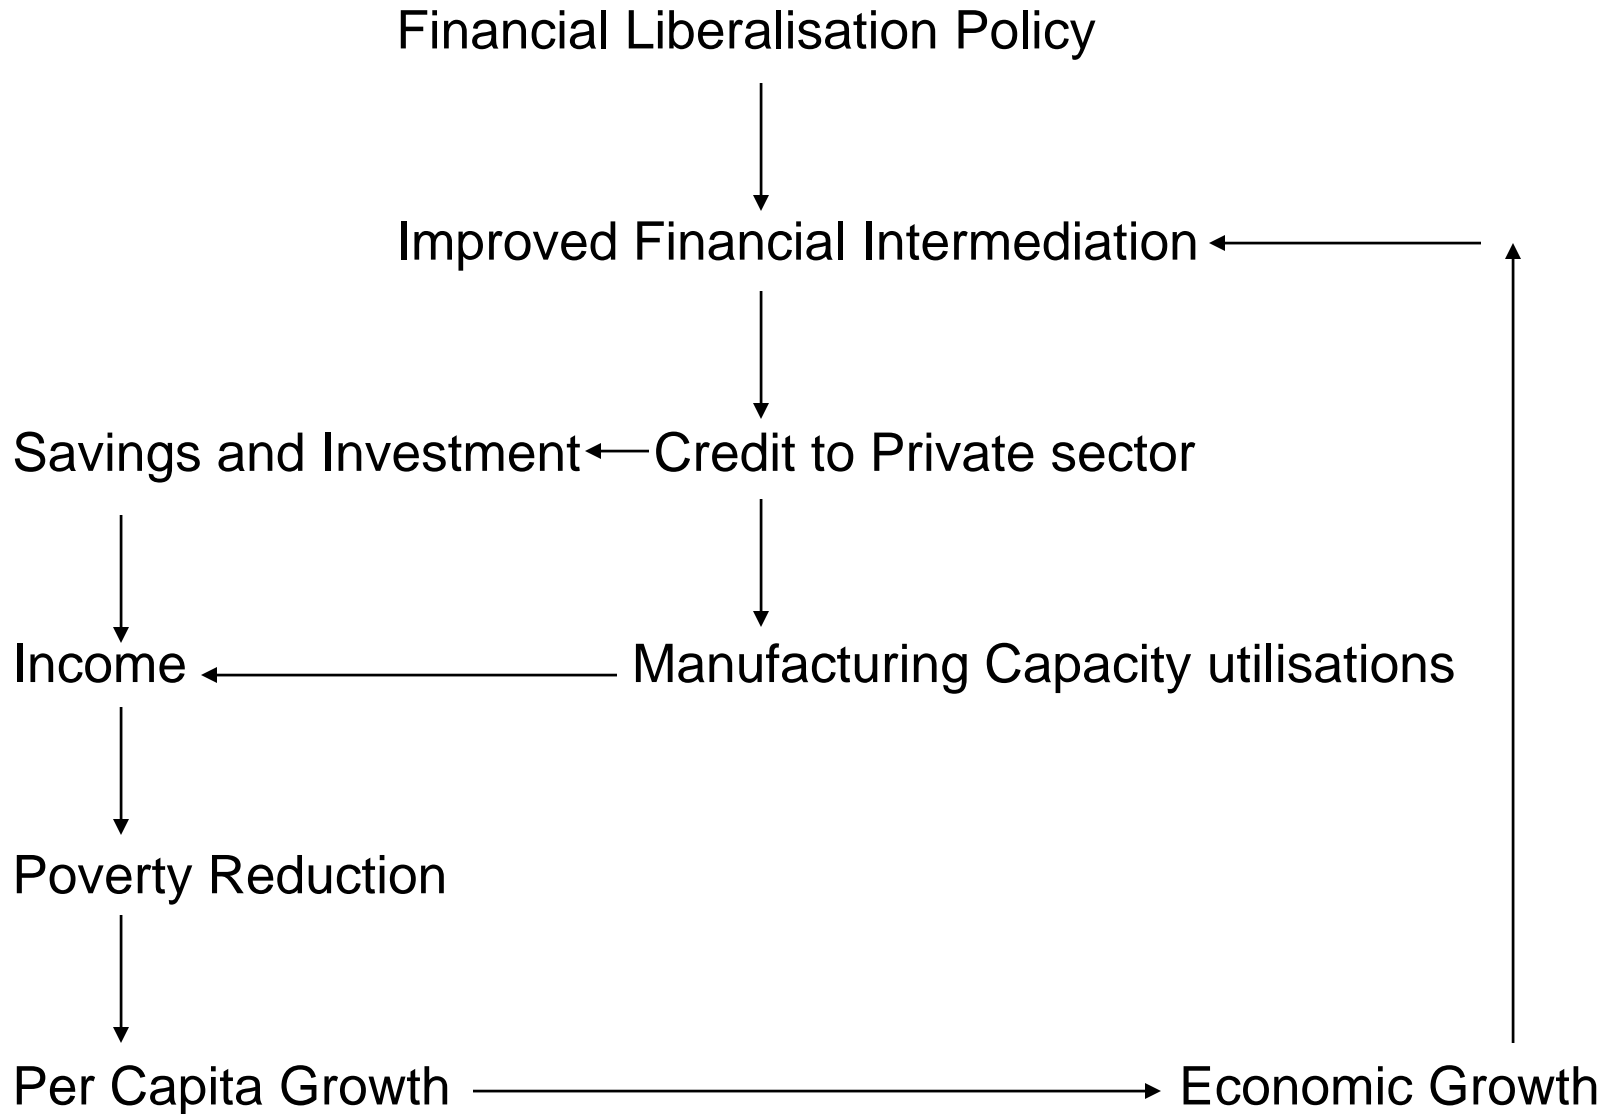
Financial Liberalisation Policy

Improved Financial Intermediation

Savings and Investment

Credit to Private sector

Income

Manufacturing Capacity utilisations

Poverty Reduction

Per Capita Growth

Economic Growth